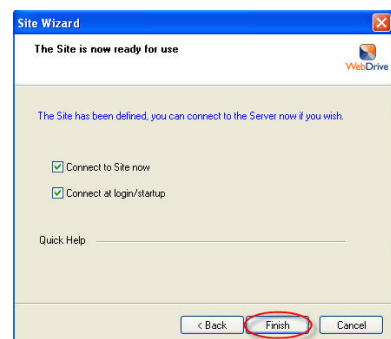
Site Wizard

The Site is now ready for use

WebDrive

The Site has been defined, you can connect to the Server now if you wish.

Connect to Site now

Connect at login/startup

Quick Help

< Back
Finish
Cancel